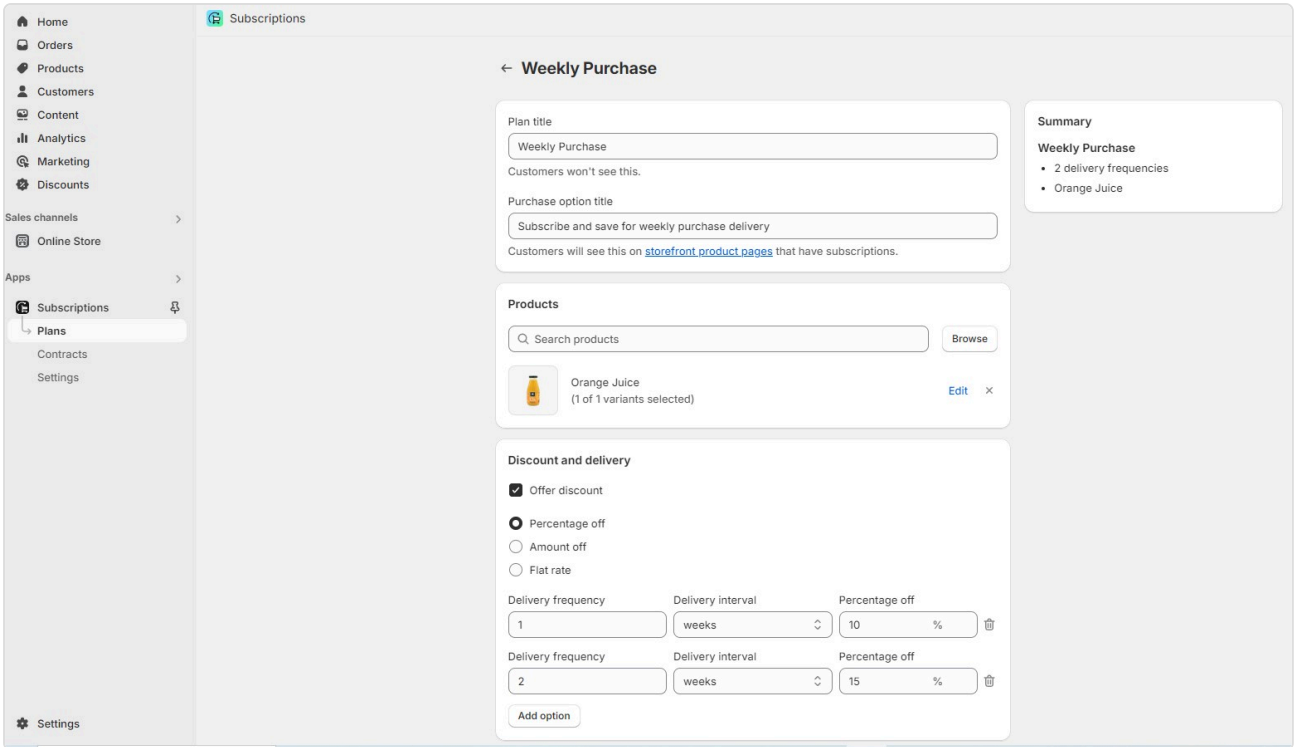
Home
Orders
Products
Customers
Content
Analytics
Marketing
Discounts

Sales channels >
Online Store

Apps >
Subscriptions
Plans
Contracts
Settings

Settings

Subscriptions

← Weekly Purchase

Plan title
Weekly Purchase
Customers won't see this.

Purchase option title
Subscribe and save for weekly purchase delivery
Customers will see this on storefront product pages that have subscriptions.

Products
Search products
Browse
Orange Juice
(1 of 1 variants selected)
Edit ×

Discount and delivery
Offer discount
Percentage off
Amount off
Flat rate

| Delivery frequency | Delivery interval | Percentage off |
|---|---|---|
| 1 | weeks | 10 % |
| 2 | weeks | 15 % |

Add option

Summary
Weekly Purchase
• 2 delivery frequencies
• Orange Juice